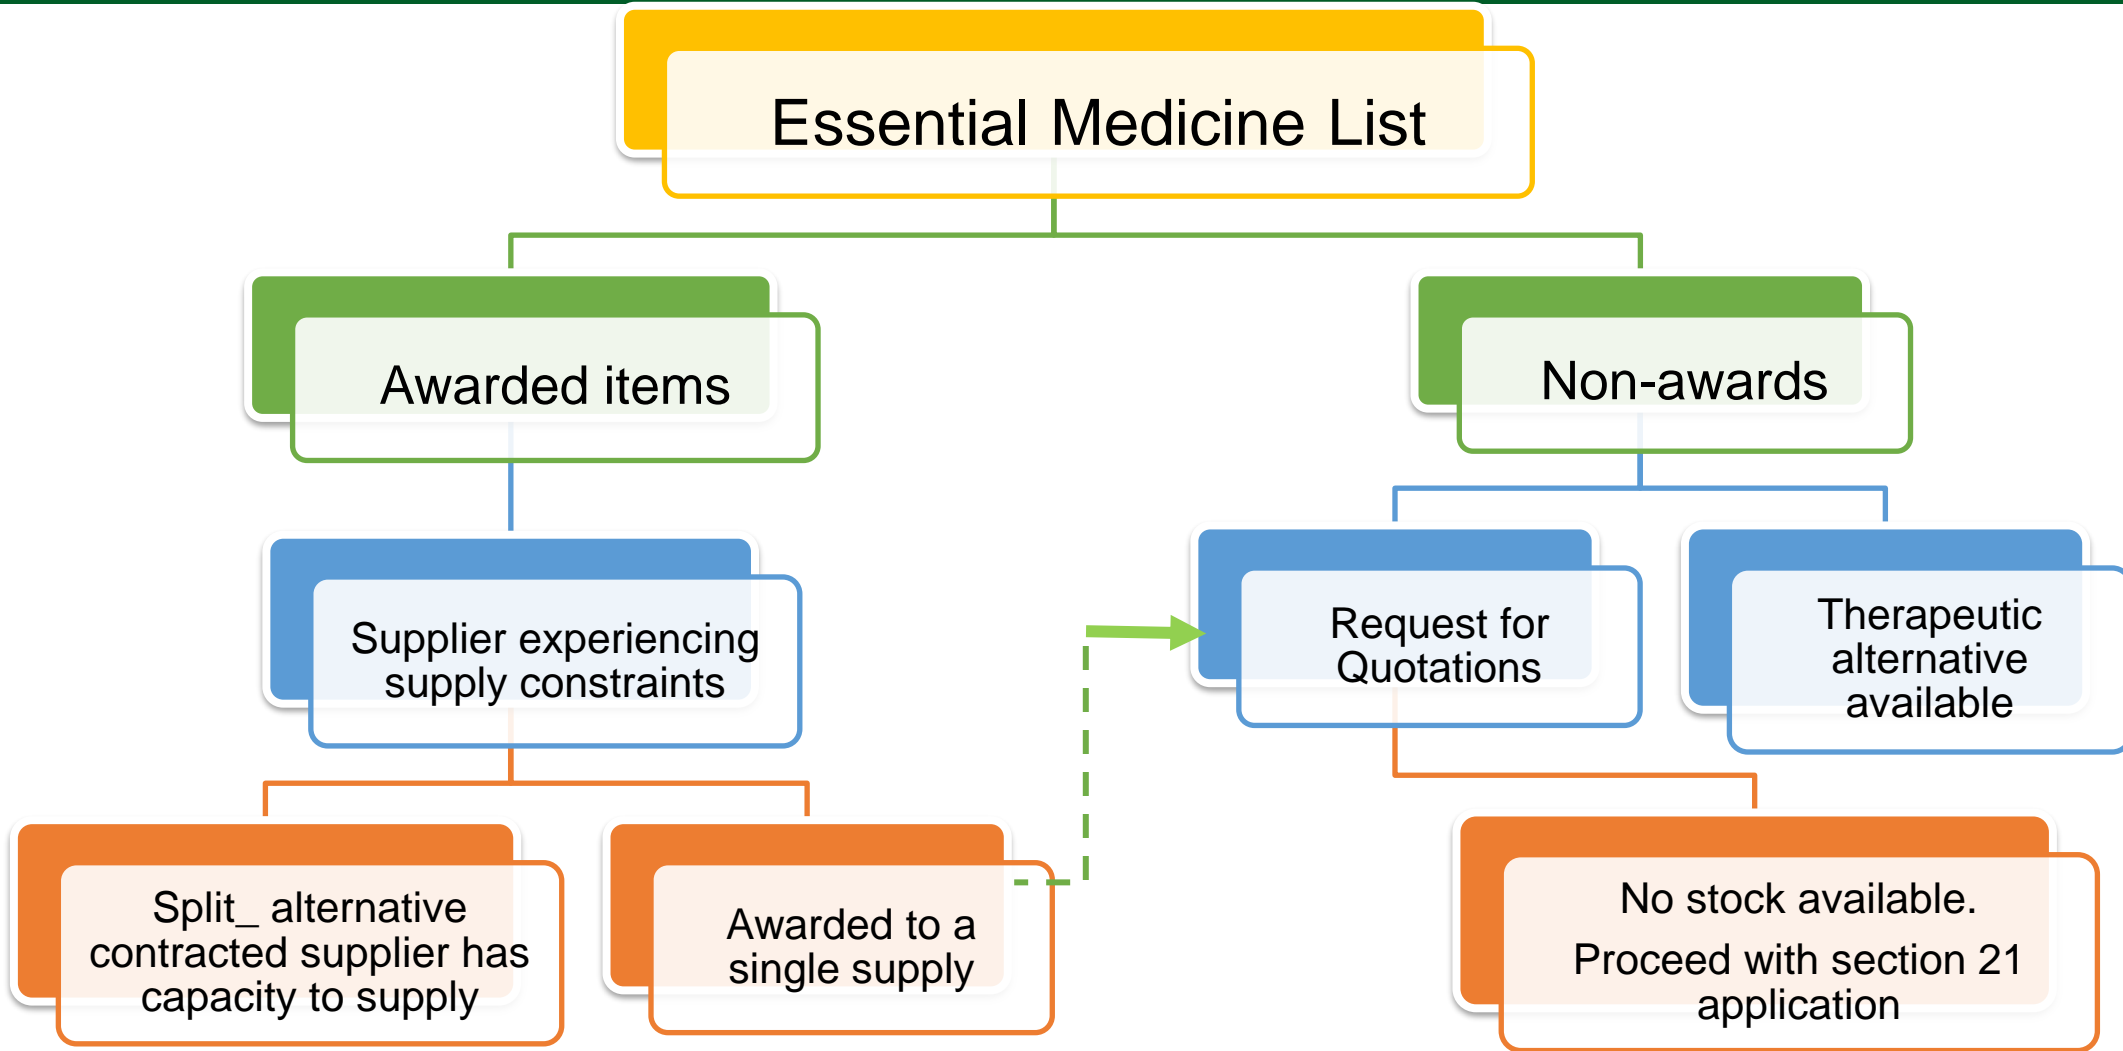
Essential Medicine List

Awarded items

Non-awards

Supplier experiencing supply constraints

Request for Quotations

Therapeutic alternative available

Split_ alternative contracted supplier has capacity to supply

Awarded to a single supply

No stock available.

Proceed with section 21 application